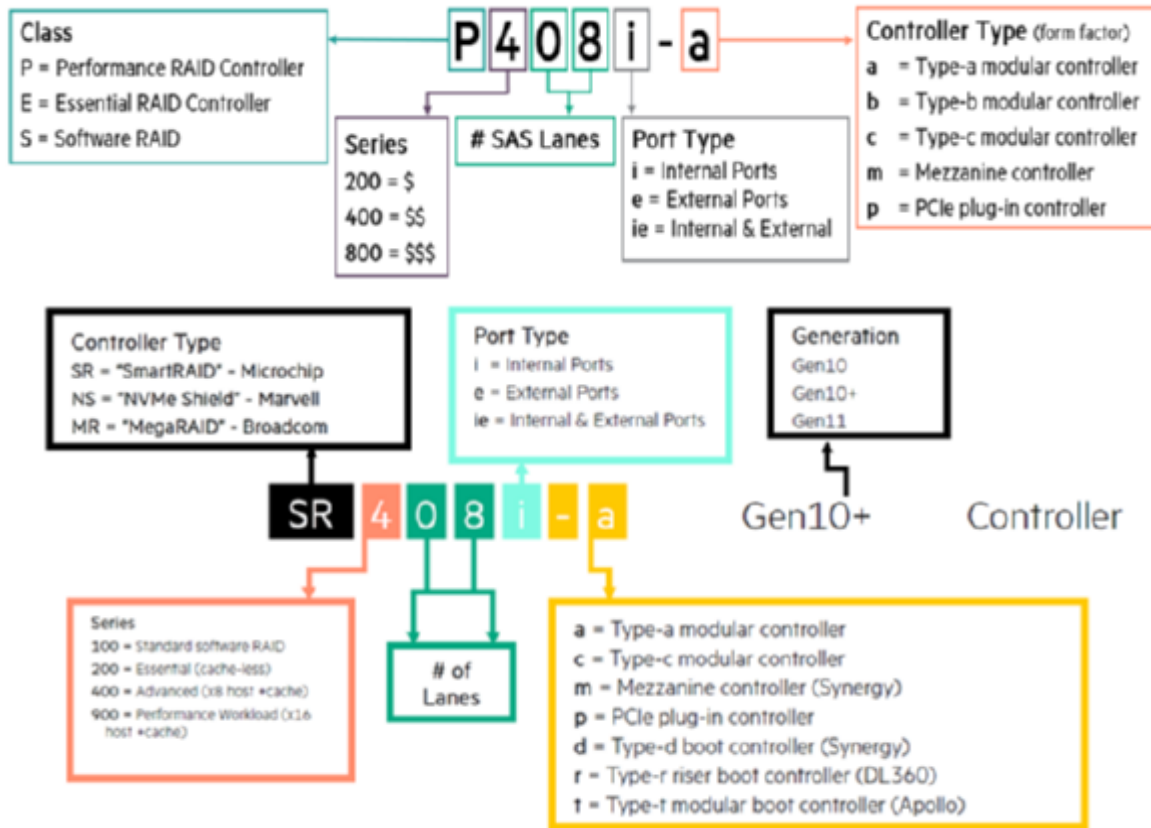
Class
P = Performance RAID Controller
E = Essential RAID Controller
S = Software RAID

P 4 0 8 i - a

Controller Type (form factor)
a = Type-a modular controller
b = Type-b modular controller
c = Type-c modular controller
m = Mezzanine controller
p = PCIe plug-in controller

Series
200 = \$
400 = \$\$
800 = \$\$\$

# SAS Lanes

Port Type
i = Internal Ports
e = External Ports
ie = Internal & External

Controller Type
SR = "SmartRAID" - Microchip
NS = "NVMe Shield" - Marvell
MR = "MegaRAID" - Broadcom

Port Type
i = Internal Ports
e = External Ports
ie = Internal & External Ports

Generation
Gen10
Gen10+
Gen11

SR 4 0 8 i - a

Gen10+ Controller

Series
100 = Standard software RAID
200 = Essential (cache-less)
400 = Advanced (x8 host +cache)
900 = Performance Workload (x16 host +cache)

# of Lanes

a = Type-a modular controller
c = Type-c modular controller
m = Mezzanine controller (Synergy)
p = PCIe plug-in controller
d = Type-d boot controller (Synergy)
r = Type-r riser boot controller (DL360)
t = Type-t modular boot controller (Apollo)